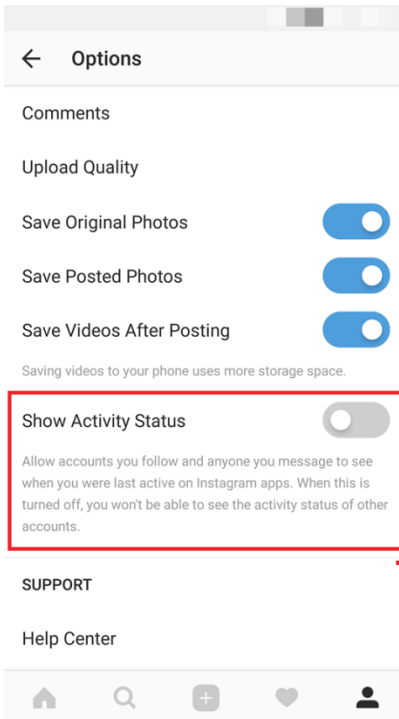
Options

Comments

Upload Quality

Save Original Photos

Save Posted Photos

Save Videos After Posting

Saving videos to your phone uses more storage space.

Show Activity Status

Allow accounts you follow and anyone you message to see when you were last active on Instagram apps. When this is turned off, you won't be able to see the activity status of other accounts.

SUPPORT

Help Center